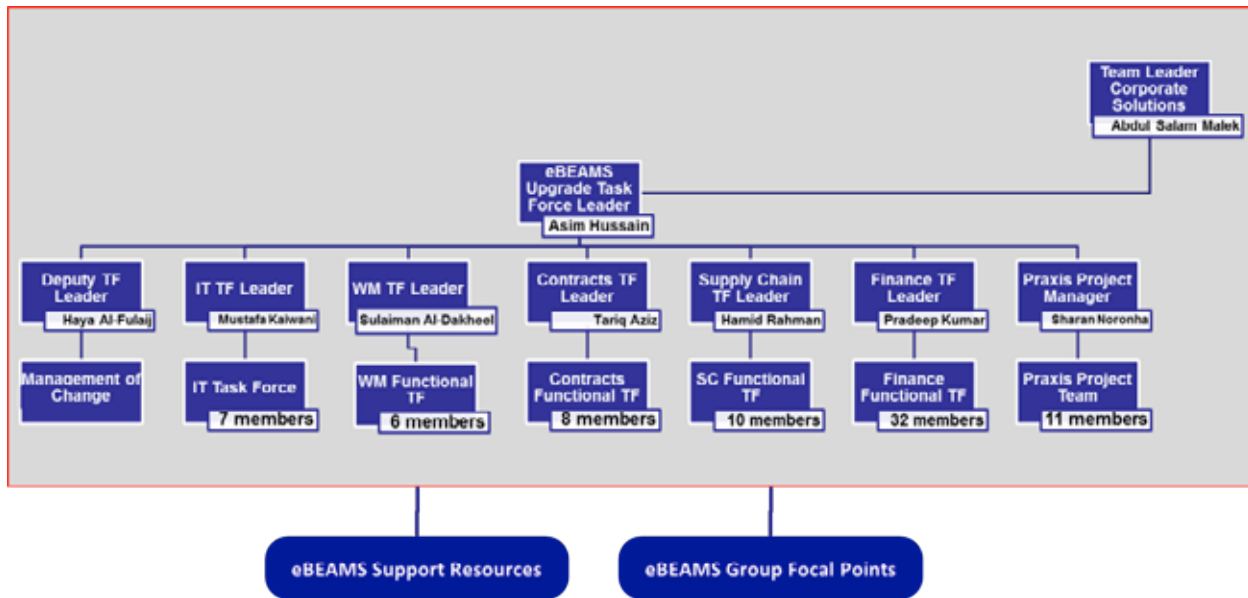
Team Leader Corporate Solutions
Abdul Salam Malek

eBEAMS Upgrade Task Force Leader
Asim Hussain

Deputy TF Leader
Haya Al-Fulaij

Management of Change

IT TF Leader
Mustafa Kalwani

IT Task Force
7 members

WM TF Leader
Sulaiman Al-Dakheel

WM Functional TF
6 members

Contracts TF Leader
Tariq Aziz

Contracts Functional TF
8 members

Supply Chain TF Leader
Hamid Rahman

SC Functional TF
10 members

Finance TF Leader
Pradeep Kumar

Finance Functional TF
32 members

Praxis Project Manager
Sharan Noronha

Praxis Project Team
11 members

eBEAMS Support Resources

eBEAMS Group Focal Points